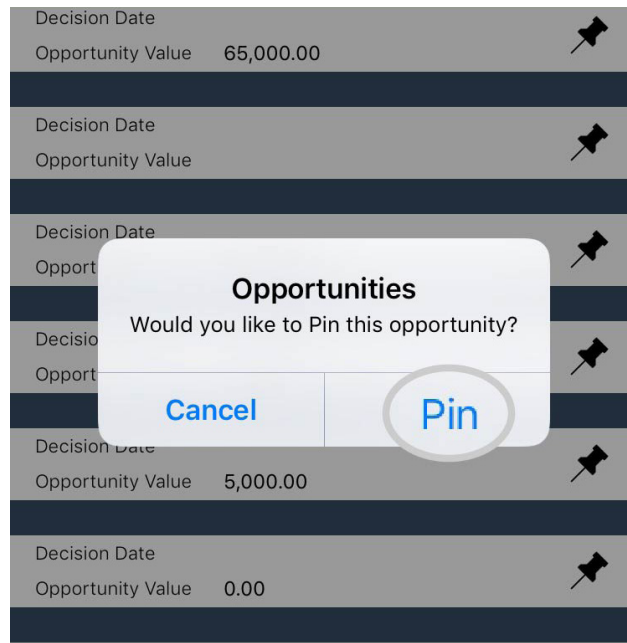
Decision Date
Opportunity Value 65,000.00

Decision Date
Opportunity Value

Decision Date
Opport

Opportunities
Would you like to Pin this opportunity?

Cancel
Pin

Decisio
Opport

Decision Date
Opportunity Value 5,000.00

Decision Date
Opportunity Value 0.00